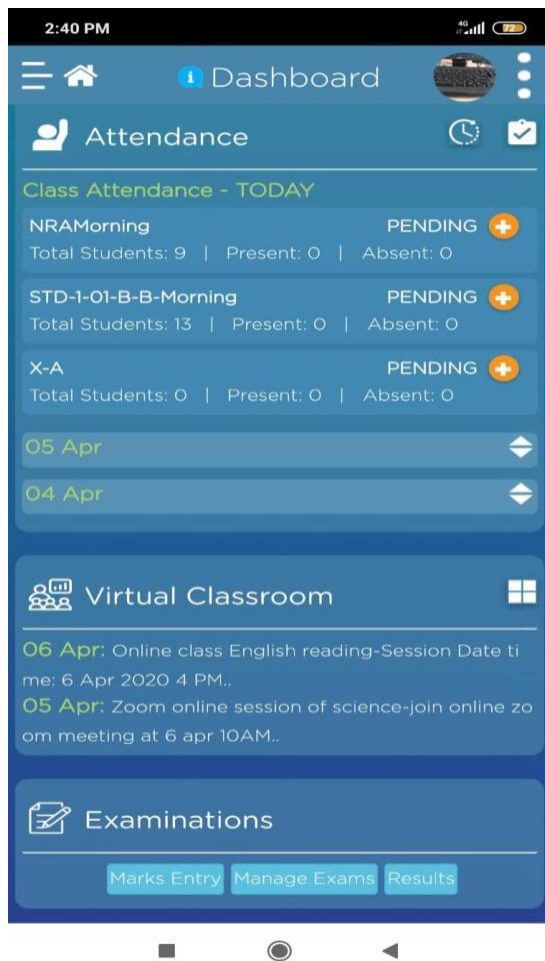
2:40 PM

4G 72

Dashboard

Attendance

Class Attendance - TODAY

NRAMorning PENDING
Total Students: 9 | Present: 0 | Absent: 0

STD-1-01-B-B-Morning PENDING
Total Students: 13 | Present: 0 | Absent: 0

X-A PENDING
Total Students: 0 | Present: 0 | Absent: 0

05 Apr

04 Apr

Virtual Classroom

06 Apr: Online class English reading-Session Date time: 6 Apr 2020 4 PM..
05 Apr: Zoom online session of science-join online zoom meeting at 6 apr 10AM..

Examinations

Marks Entry Manage Exams Results